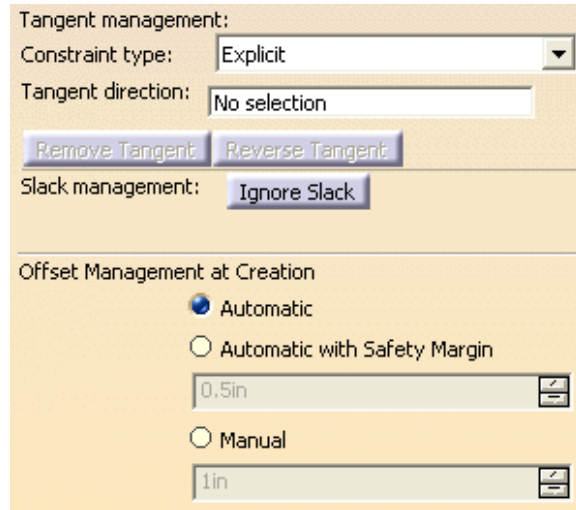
Tangent management:
Constraint type: Explicit
Tangent direction: No selection
Remove Tangent Reverse Tangent
Slack management: Ignore Slack

Offset Management at Creation
Automatic
Automatic with Safety Margin
0.5in
Manual
1in